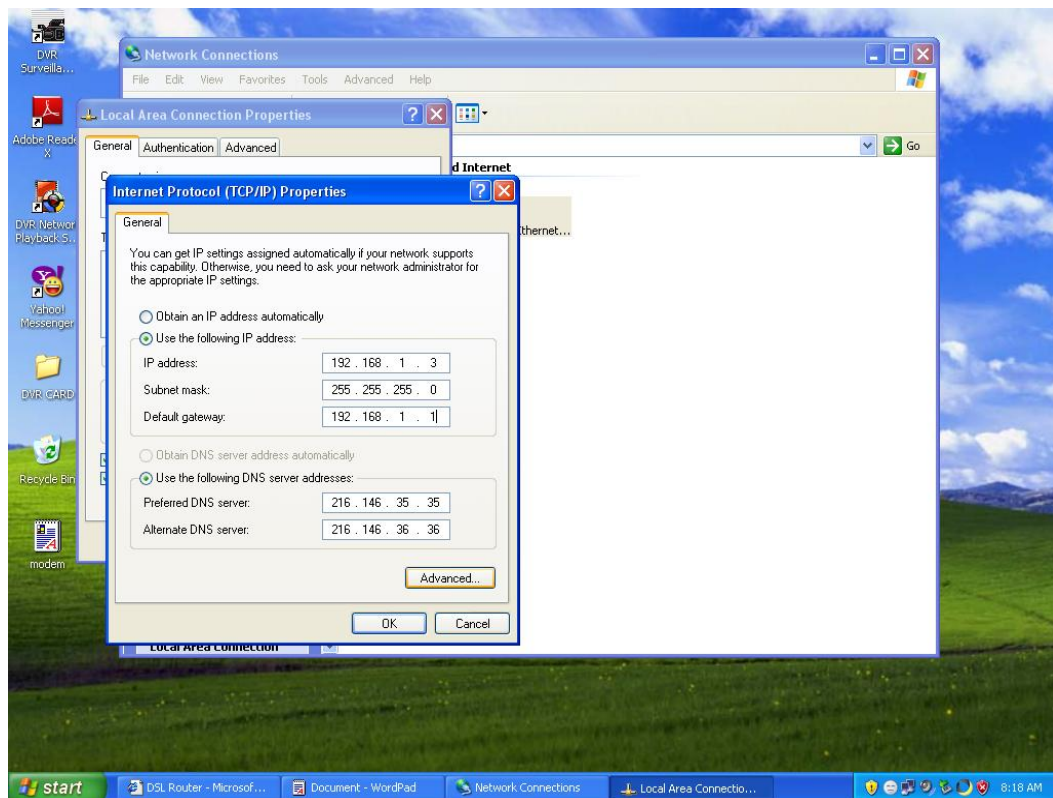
DVR Surveilla...

Adobe Reader X

DVR Network Playback S...

Yahoo! Messenger

DVR CARD

Recycle Bin

modem

Network Connections

File Edit View Favorites Tools Advanced Help

Go

d Internet

thernet...

Local Area Connection Properties

General Authentication Advanced

Internet Protocol (TCP/IP) Properties

General

You can get IP settings assigned automatically if your network supports this capability. Otherwise, you need to ask your network administrator for the appropriate IP settings.

Obtain an IP address automatically

Use the following IP address:

IP address: 192 . 168 . 1 . 3

Subnet mask: 255 . 255 . 255 . 0

Default gateway: 192 . 168 . 1 . 1

Obtain DNS server address automatically

Use the following DNS server addresses:

Preferred DNS server: 216 . 146 . 35 . 35

Alternate DNS server: 216 . 146 . 36 . 36

Advanced...

OK Cancel

Local Area Connection

start DSL Router - Microsof... Document - WordPad Network Connections Local Area Connectio... 8:18 AM